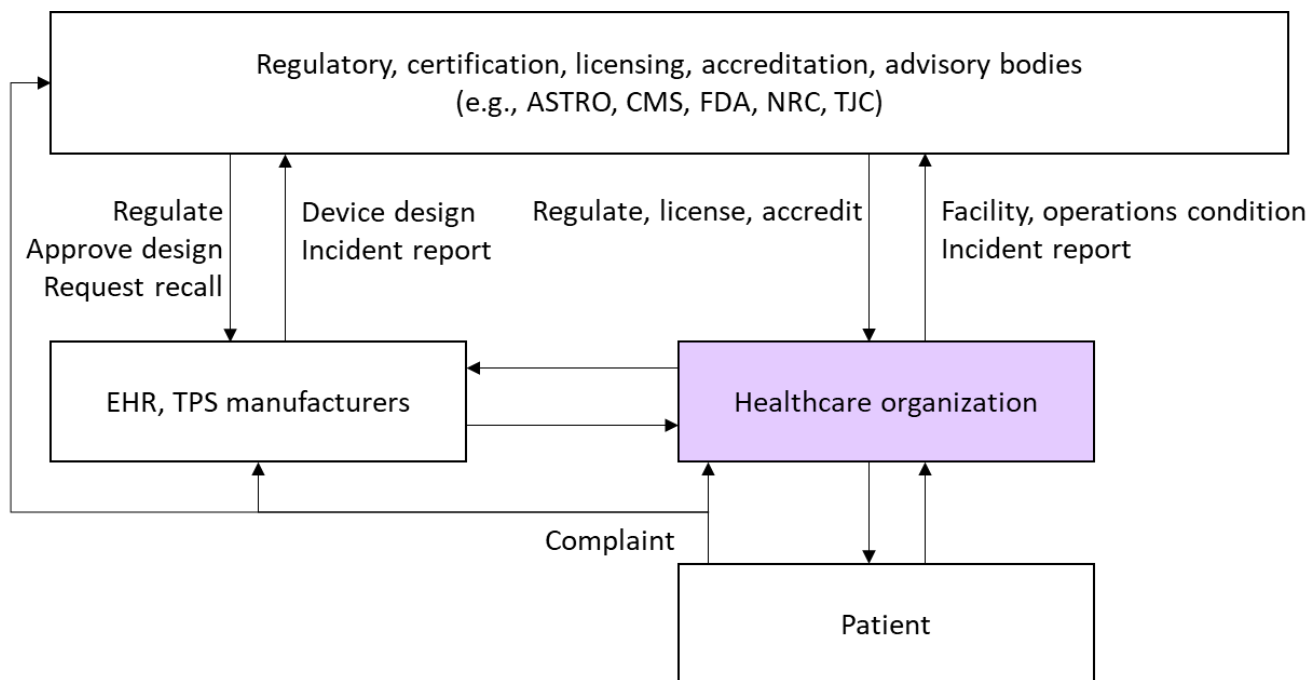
Regulatory, certification, licensing, accreditation, advisory bodies
(e.g., ASTRO, CMS, FDA, NRC, TJC)

Regulate
Approve design
Request recall

Device design
Incident report

Regulate, license, accredit

Facility, operations condition
Incident report

EHR, TPS manufacturers

Healthcare organization

Complaint

Patient